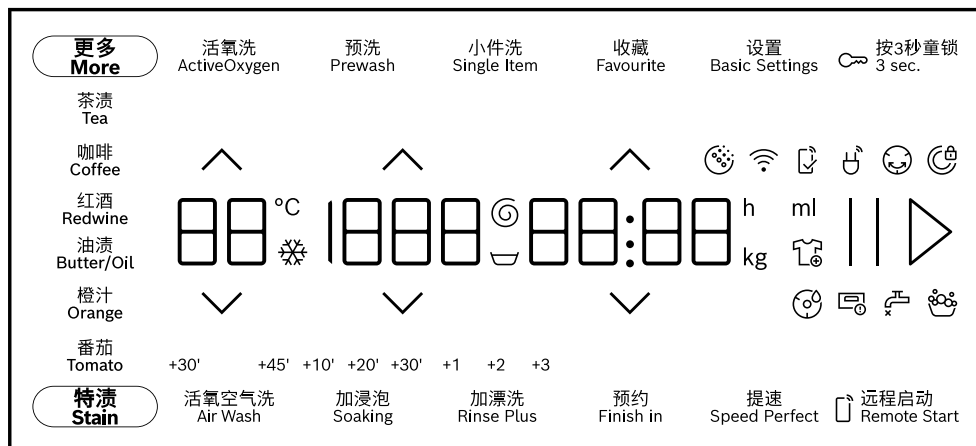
更多
More

活氧洗
ActiveOxygen

预洗
Prewash

小件洗
Single Item

收藏
Favourite

设置
Basic Settings

按3秒童锁
3 sec.

茶渍
Tea

咖啡
Coffee

红酒
Redwine

油渍
Butter/Oil

橙汁
Orange

番茄
Tomato

°C

h
ml
kg

+30' +45' +10' +20' +30' +1 +2 +3

特渍
Stain

活氧空气洗
Air Wash

加浸泡
Soaking

加漂洗
Rinse Plus

预约
Finish in

提速
Speed Perfect

远程启动
Remote Start